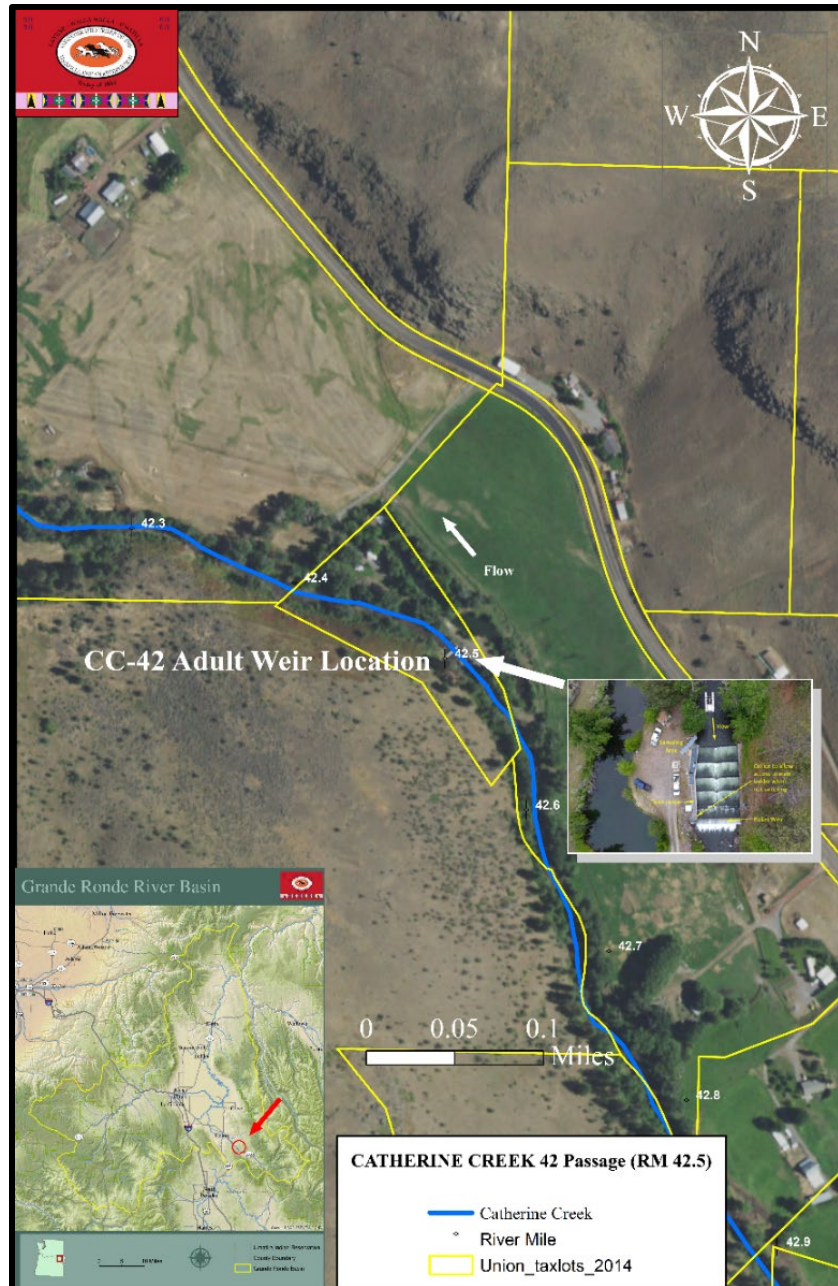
N
W
E
S

42.3
42.4
Flow
CC-42 Adult Weir Location
42.5
42.6
42.7
42.8
42.9

Grande Ronde River Basin

0 0.05 0.1 Miles

CATHERINE CREEK 42 Passage (RM 42.5)

Catherine Creek
River Mile
Union_taxlots_2014